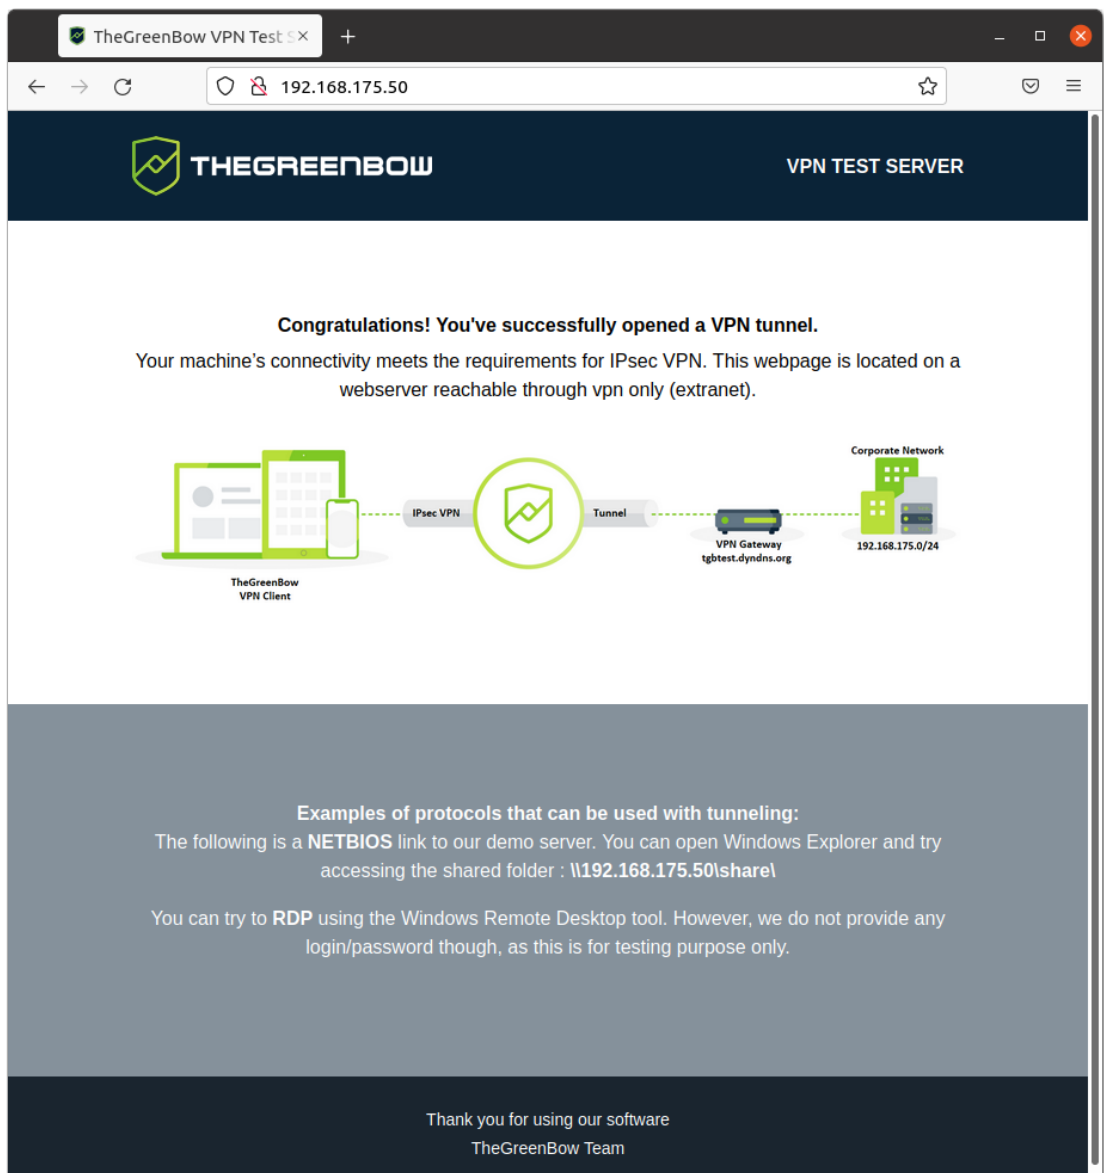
TheGreenBow VPN Test S ×
+
192.168.175.50

THEGREENBOW
VPN TEST SERVER

Congratulations! You've successfully opened a VPN tunnel.

Your machine's connectivity meets the requirements for IPsec VPN. This webpage is located on a webserver reachable through vpn only (extranet).

IPsec VPN
Tunnel
Corporate Network
VPN Gateway
tgbtest.dyndns.org
192.168.175.0/24
TheGreenBow
VPN Client

Examples of protocols that can be used with tunneling:
The following is a NETBIOS link to our demo server. You can open Windows Explorer and try accessing the shared folder : \\192.168.175.50\share\

You can try to RDP using the Windows Remote Desktop tool. However, we do not provide any login/password though, as this is for testing purpose only.

Thank you for using our software
TheGreenBow Team